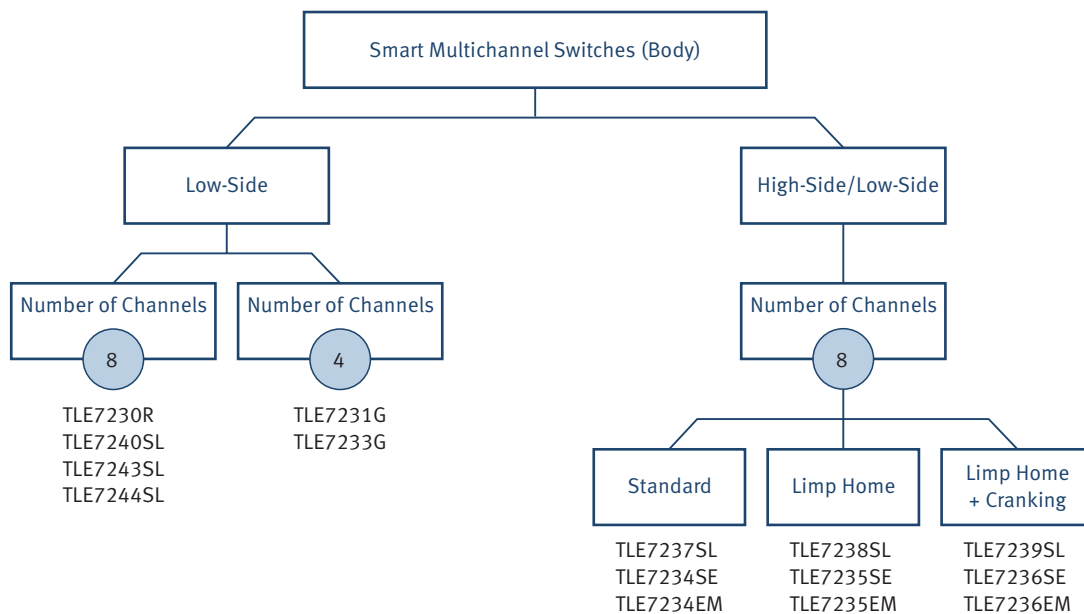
Smart Multichannel Switches (Body)

Low-Side

High-Side/Low-Side

Number of Channels
8
TLE7230R
TLE7240SL
TLE7243SL
TLE7244SL

Number of Channels
4
TLE7231G
TLE7233G

Number of Channels
8

Standard
TLE7237SL
TLE7234SE
TLE7234EM

Limp Home
TLE7238SL
TLE7235SE
TLE7235EM

Limp Home + Cranking
TLE7239SL
TLE7236SE
TLE7236EM